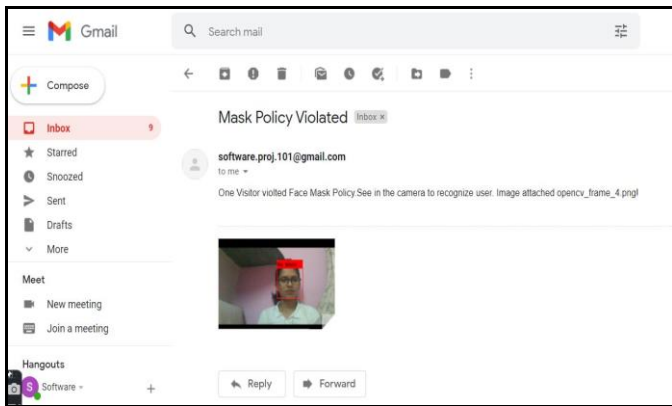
Gmail

Search mail

Compose

Inbox 9

Starred

Snoozed

Sent

Drafts

More

Meet

New meeting

Join a meeting

Hangouts

Software

Mask Policy Violated Inbox ×

software.proj.101@gmail.com

to me

One Visitor violted Face Mask Policy See in the camera to recognize user. Image attached opencv_frame_4.png!

Reply

Forward